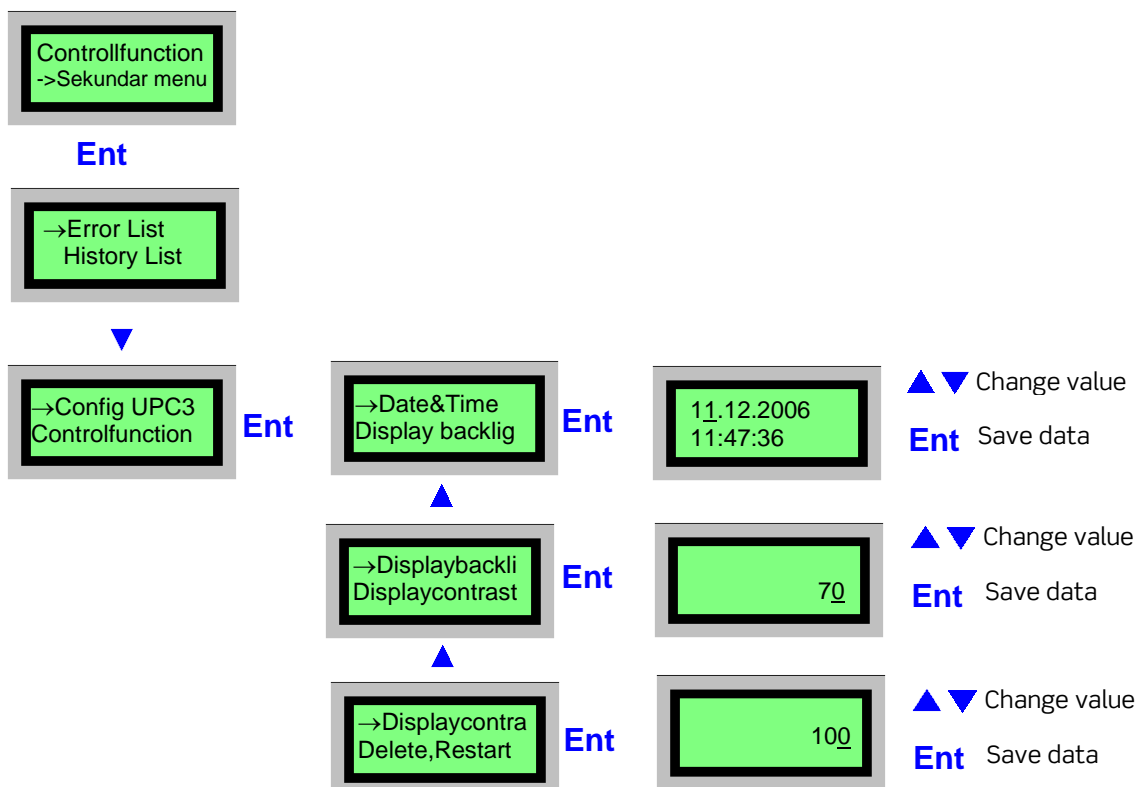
Controllfunction
->Sekundar menu

Ent

→Error List
History List

▼

→Config UPC3
Controlfunction

Ent

→Date&Time
Display backlig

Ent

11.12.2006
11:47:36

▲▼ Change value

Ent Save data

▲

→Displaybackli
Displaycontrast

Ent

70

▲▼ Change value

Ent Save data

▲

→Displaycontra
Delete,Restart

Ent

100

▲▼ Change value

Ent Save data